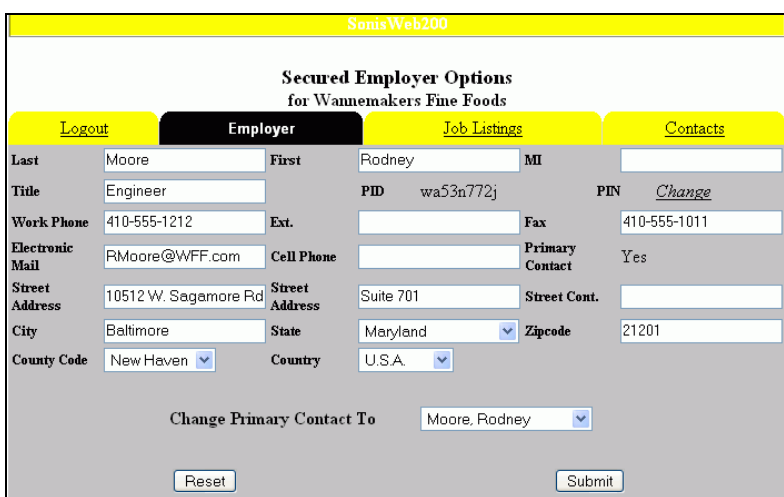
SonisWeb200

Secured Employer Options
for Wannemakers Fine Foods

| Logout | Employer | Job Listings | Contacts |
|---|---|---|---|

| Last | Moore | First | Rodney | MI | |
|---|---|---|---|---|---|
| Title | Engineer | PID | wa53n772j | PIN | Change |
| Work Phone | 410-555-1212 | Ext. | | Fax | 410-555-1011 |
| Electronic Mail | RMoore@WFF.com | Cell Phone | | Primary Contact | Yes |
| Street Address | 10512 W. Sagamore Rd | Street Address | Suite 701 | Street Cont. | |
| City | Baltimore | State | Maryland | Zipcode | 21201 |
| County Code | New Haven | Country | U.S.A. | | |

Change Primary Contact To Moore, Rodney

Reset Submit